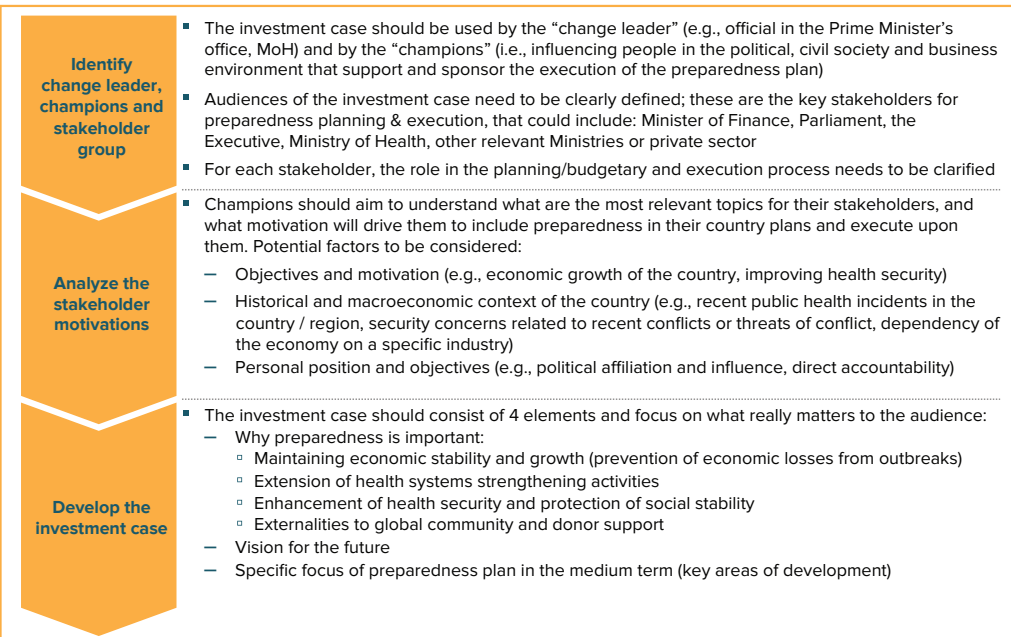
Identify change leader, champions and stakeholder group

- The investment case should be used by the "change leader" (e.g., official in the Prime Minister's office, MoH) and by the "champions" (i.e., influencing people in the political, civil society and business environment that support and sponsor the execution of the preparedness plan)
- Audiences of the investment case need to be clearly defined; these are the key stakeholders for preparedness planning & execution, that could include: Minister of Finance, Parliament, the Executive, Ministry of Health, other relevant Ministries or private sector
- For each stakeholder, the role in the planning/budgetary and execution process needs to be clarified

Analyze the stakeholder motivations

- Champions should aim to understand what are the most relevant topics for their stakeholders, and what motivation will drive them to include preparedness in their country plans and execute upon them. Potential factors to be considered:
  – Objectives and motivation (e.g., economic growth of the country, improving health security)
  – Historical and macroeconomic context of the country (e.g., recent public health incidents in the country / region, security concerns related to recent conflicts or threats of conflict, dependency of the economy on a specific industry)
  – Personal position and objectives (e.g., political affiliation and influence, direct accountability)

Develop the investment case

- The investment case should consist of 4 elements and focus on what really matters to the audience:
  – Why preparedness is important:
    ▫ Maintaining economic stability and growth (prevention of economic losses from outbreaks)
    ▫ Extension of health systems strengthening activities
    ▫ Enhancement of health security and protection of social stability
    ▫ Externalities to global community and donor support
  – Vision for the future
  – Specific focus of preparedness plan in the medium term (key areas of development)